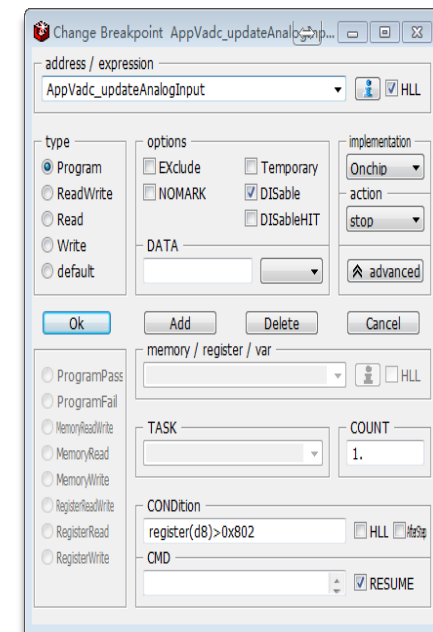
Change Breakpoint AppVadc_updateAnalogInp...

address / expression
AppVadc_updateAnalogInput
HLL

type
Program
ReadWrite
Read
Write
default

options
EXclude
NOMARK
Temporary
DISable
DISableHIT

DATA

implementation
Onchip
action
stop

advanced

Ok
Add
Delete
Cancel

ProgramPass
ProgramFail
MemoryReadWrite
MemoryRead
MemoryWrite
RegisterReadWrite
RegisterRead
RegisterWrite

memory / register / var
HLL

TASK

COUNT
1.

CONDition
register(d8)>0x802
HLL
AfterStep

CMD
RESUME